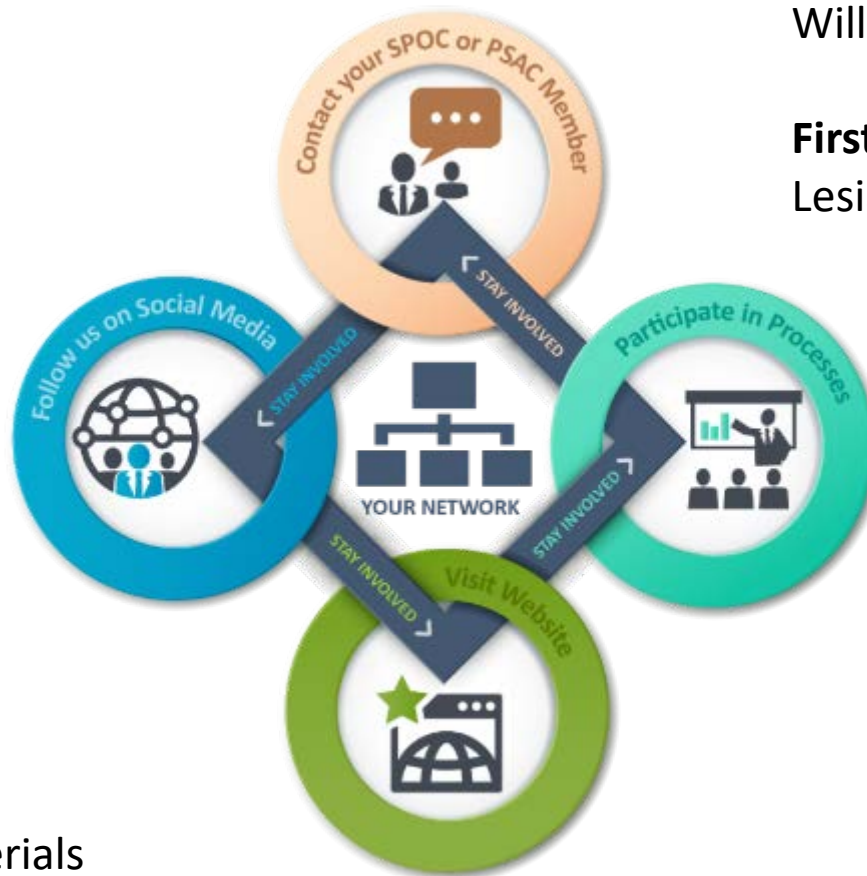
Contact your SPOC or PSAC Member

Will

First
Lesi

Follow us on Social Media

STAY INVOLVED

STAY INVOLVED

Participate in Processes

YOUR NETWORK

STAY INVOLVED

STAY INVOLVED

Visit Website

erials